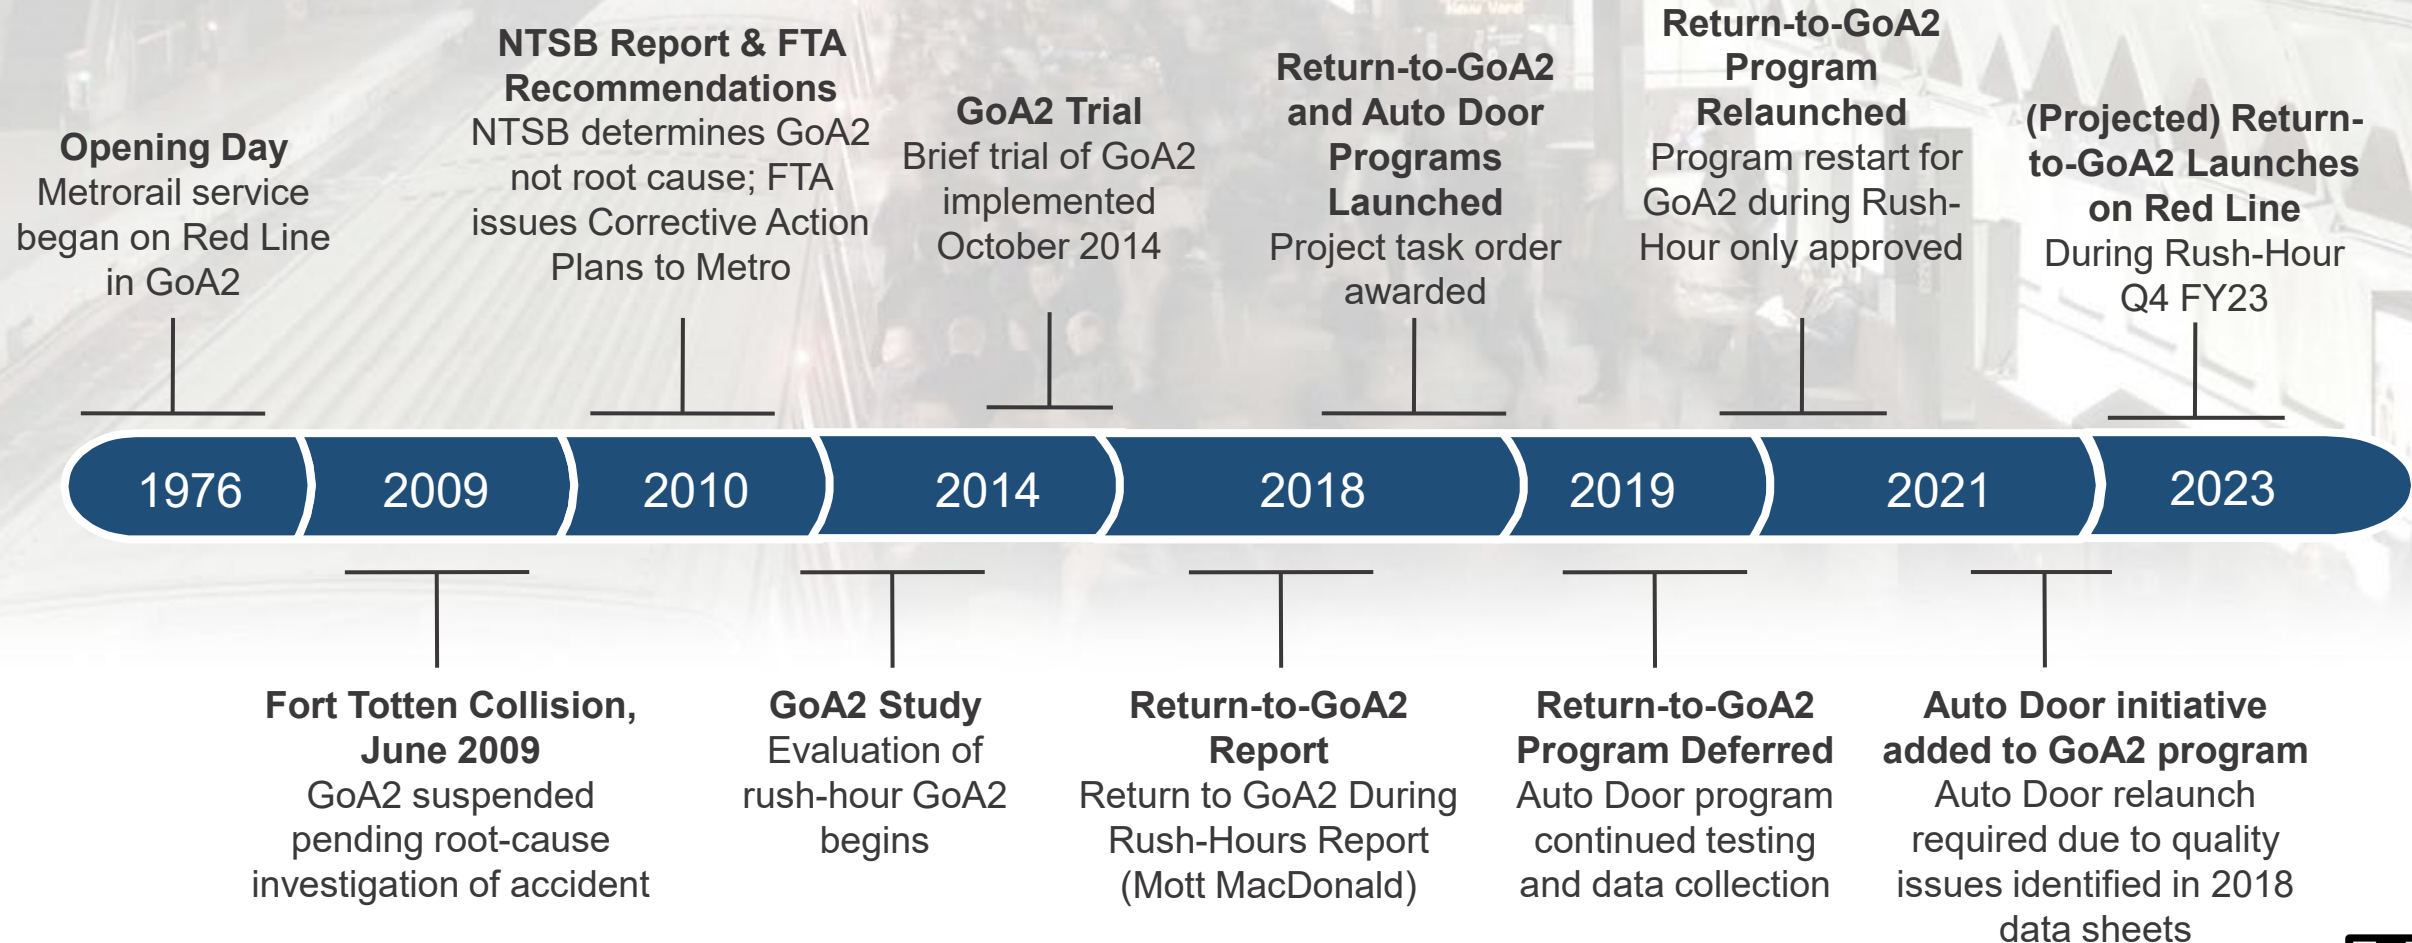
**Opening Day**
Metrorail service began on Red Line in GoA2

**NTSB Report & FTA Recommendations**
NTSB determines GoA2 not root cause; FTA issues Corrective Action Plans to Metro

**GoA2 Trial**
Brief trial of GoA2 implemented October 2014

**Return-to-GoA2 and Auto Door Programs Launched**
Project task order awarded

**Return-to-GoA2 Program Relaunched**
Program restart for GoA2 during Rush-Hour only approved

**(Projected) Return-to-GoA2 Launches on Red Line**
During Rush-Hour Q4 FY23

1976 | 2009 | 2010 | 2014 | 2018 | 2019 | 2021 | 2023

**Fort Totten Collision, June 2009**
GoA2 suspended pending root-cause investigation of accident

**GoA2 Study**
Evaluation of rush-hour GoA2 begins

**Return-to-GoA2 Report**
Return to GoA2 During Rush-Hours Report (Mott MacDonald)

**Return-to-GoA2 Program Deferred**
Auto Door program continued testing and data collection

**Auto Door initiative added to GoA2 program**
Auto Door relaunch required due to quality issues identified in 2018 data sheets